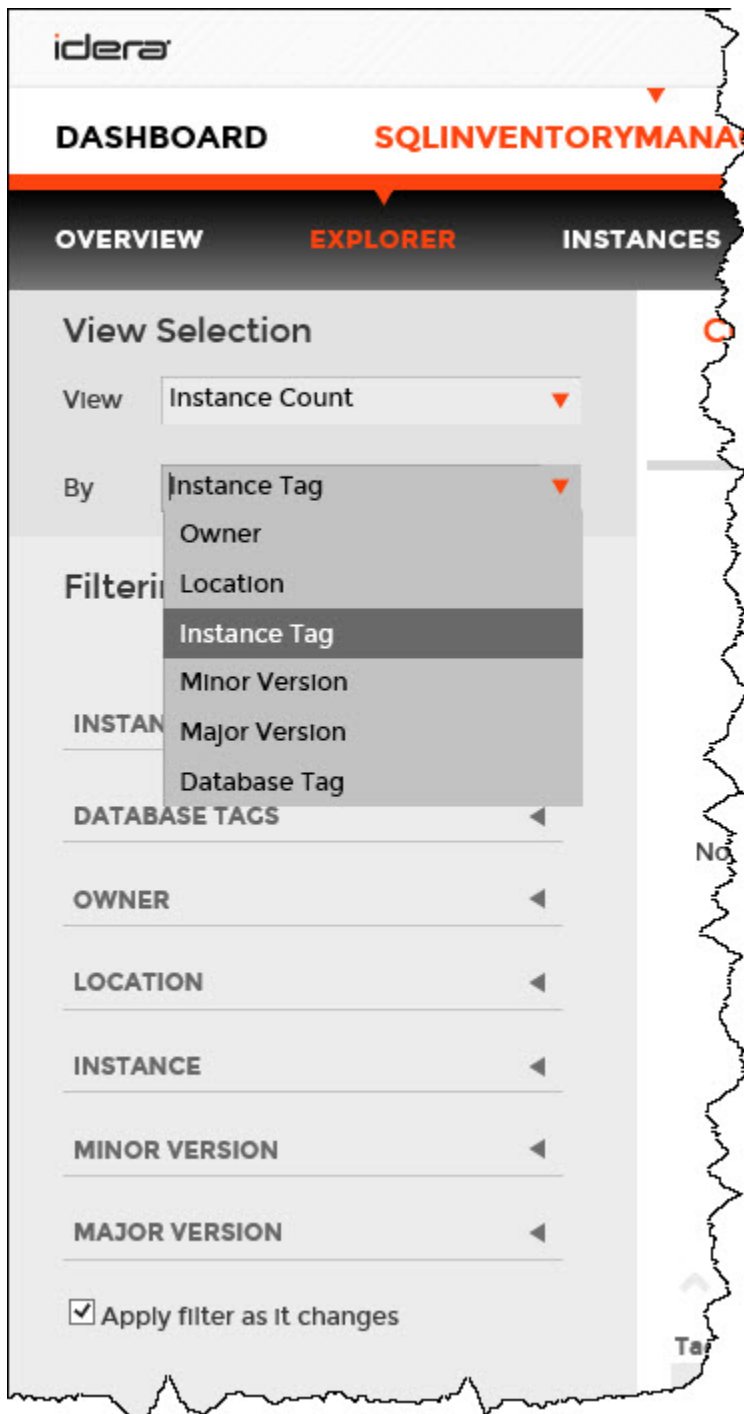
idera

DASHBOARD SQLINVENTORYMANA

OVERVIEW EXPLORER INSTANCES

View Selection

View Instance Count

By Instance Tag

Owner
Location
Instance Tag
Minor Version
Major Version
Database Tag

Filterii

INSTAN

DATABASE TAGS

OWNER

LOCATION

INSTANCE

MINOR VERSION

MAJOR VERSION

Apply filter as it changes

No

Ta